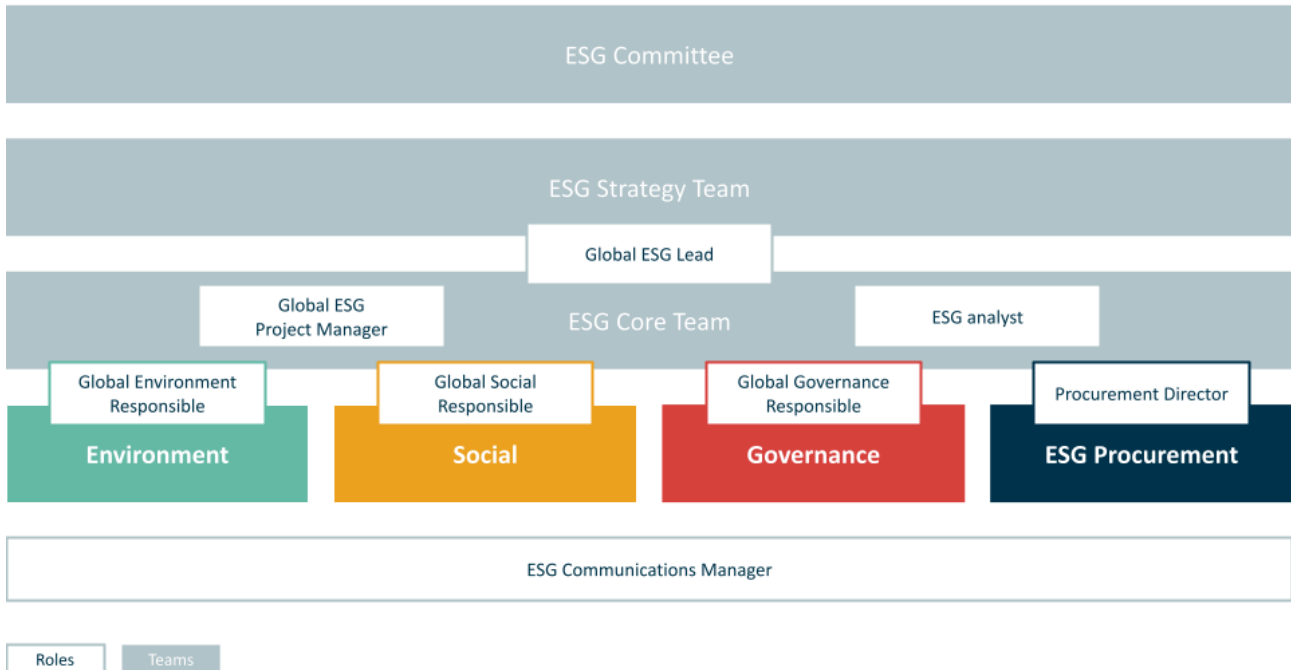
ESG Committee

ESG Strategy Team

Global ESG Lead

Global ESG Project Manager

ESG Core Team

ESG analyst

Global Environment Responsible

Environment

Global Social Responsible

Social

Global Governance Responsible

Governance

Procurement Director

ESG Procurement

ESG Communications Manager

Roles

Teams